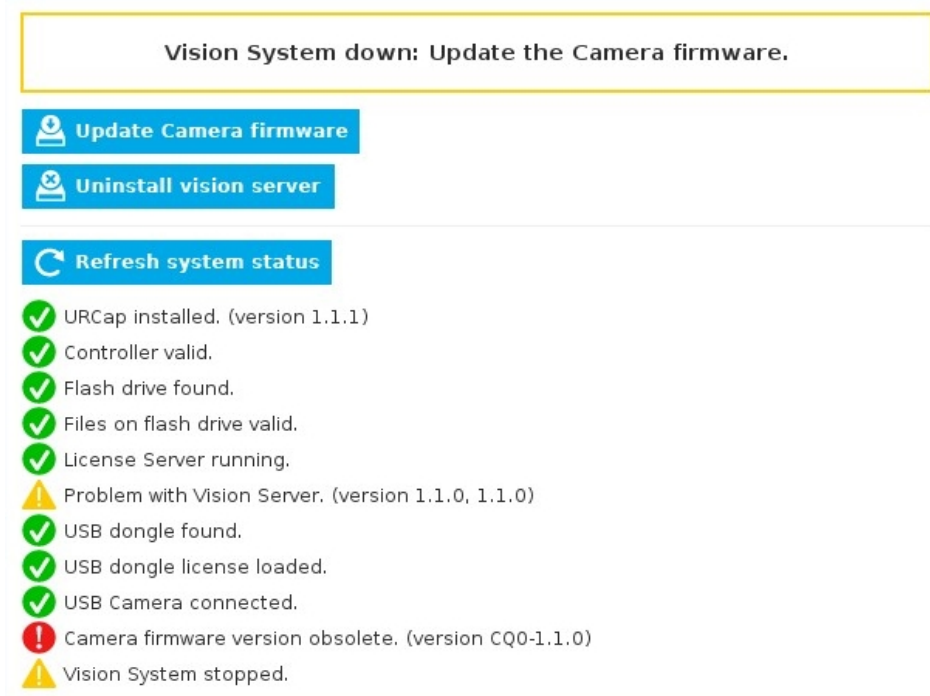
Vision System down: Update the Camera firmware.

Update Camera firmware

Uninstall vision server

Refresh system status

URCap installed. (version 1.1.1)
Controller valid.
Flash drive found.
Files on flash drive valid.
License Server running.
Problem with Vision Server. (version 1.1.0, 1.1.0)
USB dongle found.
USB dongle license loaded.
USB Camera connected.
Camera firmware version obsolete. (version CQ0-1.1.0)
Vision System stopped.